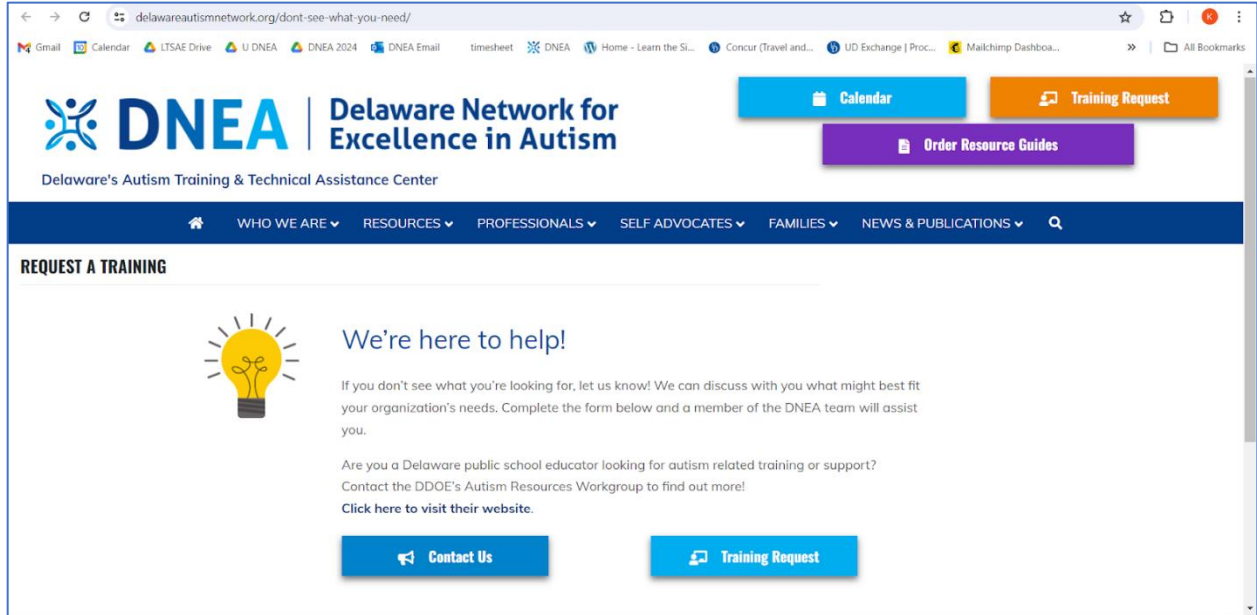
delawareautismnetwork.org/dont-see-what-you-need/

Gmail Calendar LTSAE Drive U DNEA DNEA 2024 DNEA Email timesheet DNEA Home - Learn the Si... Concur (Travel and... UD Exchange | Proc... Mailchimp Dashboa... » All Bookmarks

K

DNEA | Delaware Network for Excellence in Autism

Delaware's Autism Training & Technical Assistance Center

Calendar

Training Request

Order Resource Guides

WHO WE ARE RESOURCES PROFESSIONALS SELF ADVOCATES FAMILIES NEWS & PUBLICATIONS

REQUEST A TRAINING

We're here to help!

If you don't see what you're looking for, let us know! We can discuss with you what might best fit your organization's needs. Complete the form below and a member of the DNEA team will assist you.

Are you a Delaware public school educator looking for autism related training or support? Contact the DDOE's Autism Resources Workgroup to find out more!
Click here to visit their website.

Contact Us

Training Request